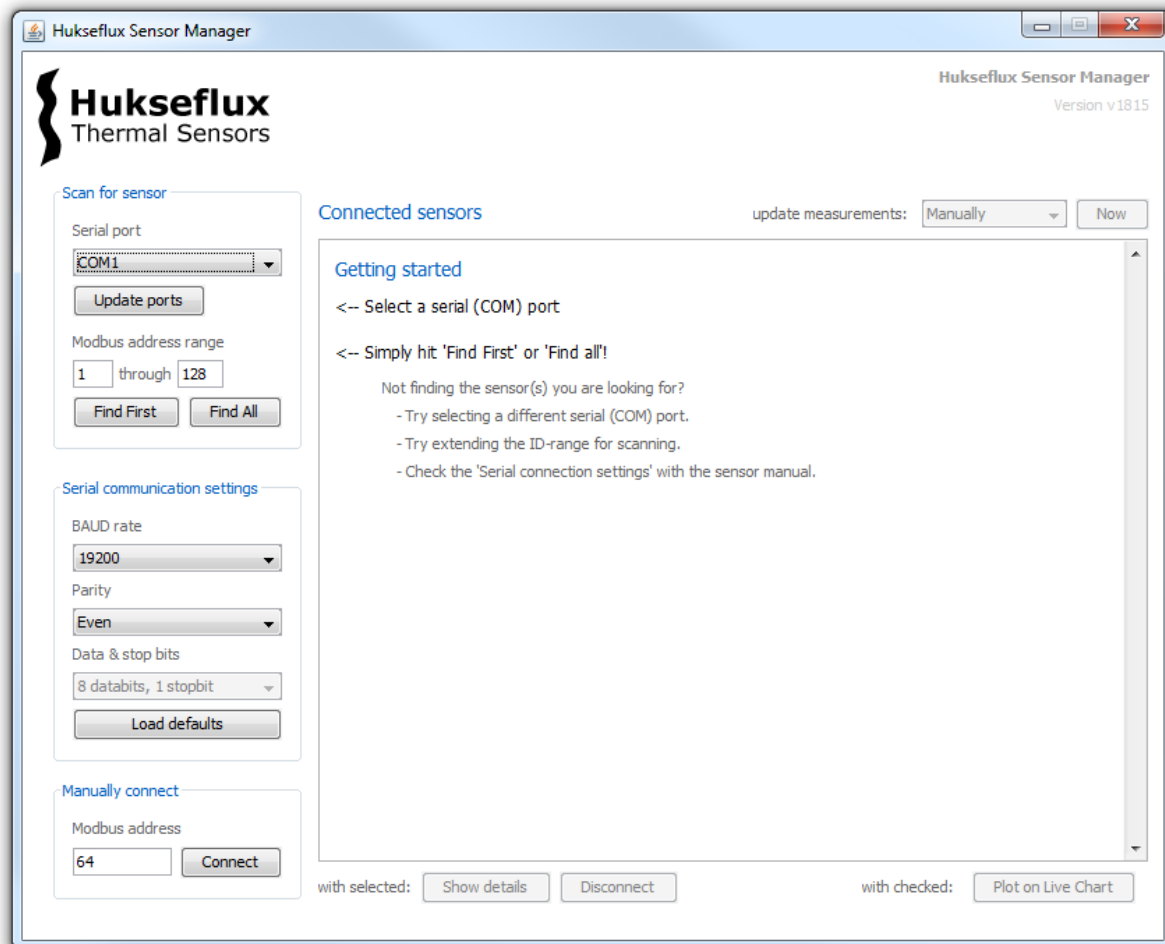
Hukseflux Sensor Manager

Hukseflux
Thermal Sensors

Hukseflux Sensor Manager
Version v1815

Scan for sensor
Serial port
COM1
Update ports
Modbus address range
1 through 128
Find First Find All

Serial communication settings
BAUD rate
19200
Parity
Even
Data & stop bits
8 databits, 1 stopbit
Load defaults

Manually connect
Modbus address
64 Connect

Connected sensors
update measurements: Manually Now

Getting started
<-- Select a serial (COM) port

<-- Simply hit 'Find First' or 'Find all'!

Not finding the sensor(s) you are looking for?
- Try selecting a different serial (COM) port.
- Try extending the ID-range for scanning.
- Check the 'Serial connection settings' with the sensor manual.

with selected: Show details Disconnect
with checked: Plot on Live Chart